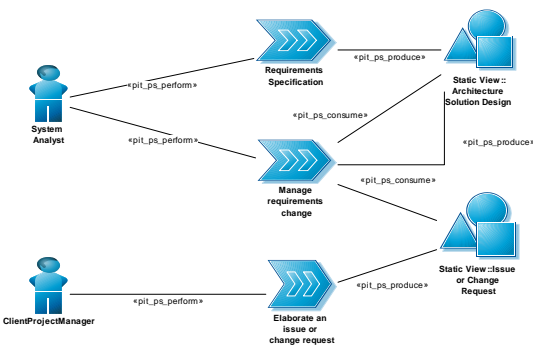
«pit_ps_produce»

Requirements Specification

Static View :: Architecture Solution Design

«pit_ps_perform»

System Analyst

«pit_ps_consume»

«pit_ps_perform»

«pit_ps_produce»

Manage requirements change

«pit_ps_consume»

Static View ::Issue or Change Request

«pit_ps_produce»

ClientProjectManager

«pit_ps_perform»

Elaborate an issue or change request